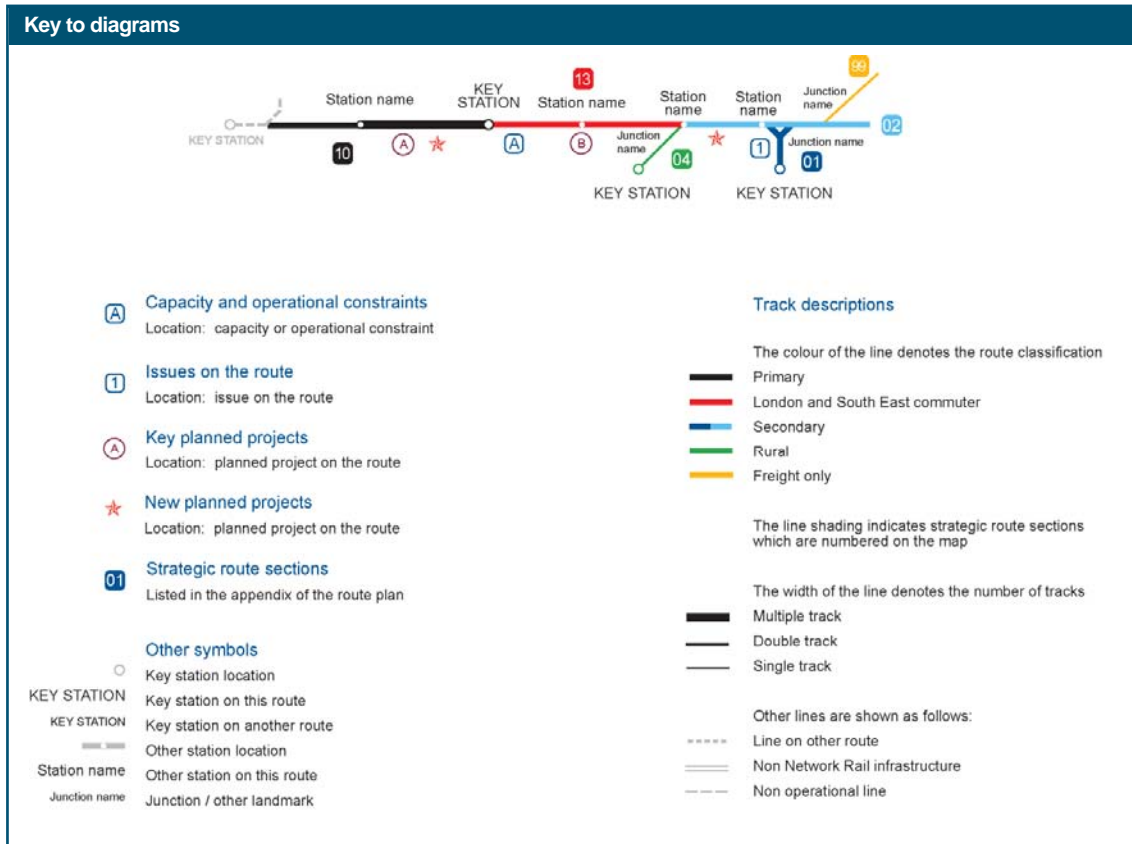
Key to diagrams

KEY STATION
Station name
10
A
KEY STATION
13
Station name
A
B
Junction name
04
KEY STATION
Station name
Station name
Junction name
99
1
Junction name
01
KEY STATION
02

A Capacity and operational constraints
Location: capacity or operational constraint

1 Issues on the route
Location: issue on the route

A Key planned projects
Location: planned project on the route

New planned projects
Location: planned project on the route

01 Strategic route sections
Listed in the appendix of the route plan

Other symbols
Key station location
KEY STATION Key station on this route
KEY STATION Key station on another route
Other station location
Station name Other station on this route
Junction name Junction / other landmark

Track descriptions

The colour of the line denotes the route classification
Primary
London and South East commuter
Secondary
Rural
Freight only

The line shading indicates strategic route sections which are numbered on the map

The width of the line denotes the number of tracks
Multiple track
Double track
Single track

Other lines are shown as follows:
Line on other route
Non Network Rail infrastructure
Non operational line